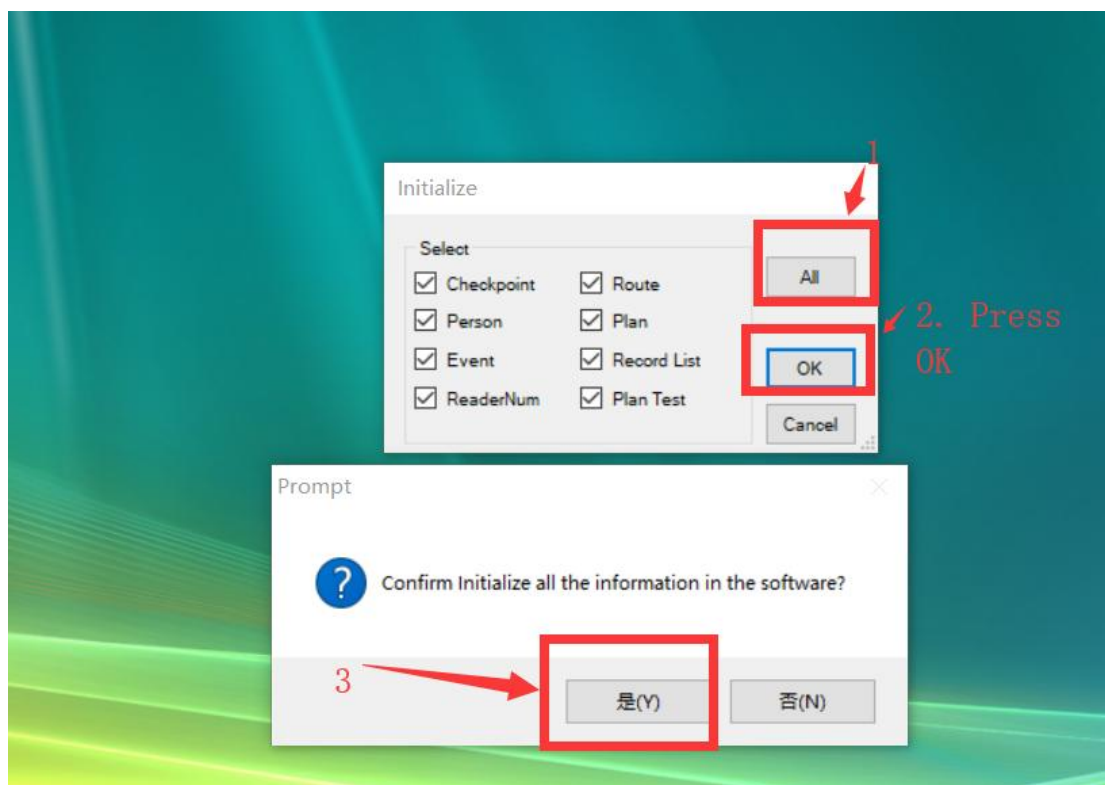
Initialize

1

Select

Checkpoint

Route

Person

Plan

Event

Record List

ReaderNum

Plan Test

All

2. Press OK

OK

Cancel

Prompt

Confirm Initialize all the information in the software?

3

是(Y)

否(N)